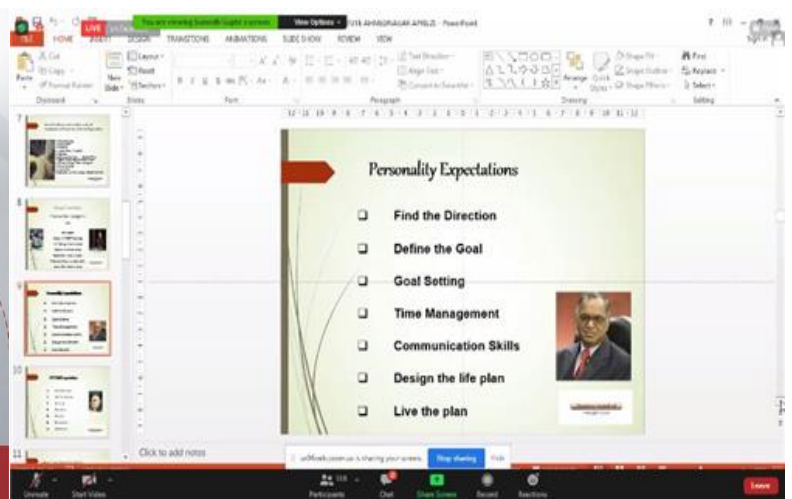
LIVE
You are viewing Sumedh Gupta's screen
View Options
FILE HOME INSERT DESIGN TRANSITIONS ANIMATIONS SLIDE SHOW REVIEW VIEW
Cut
Copy
Format Painter
Paste
Clipboard
Layout
Reset
New Slide
Section
Slides
Font
Paragraph
Text Direction
Align Text
Convert to SmartArt
Arrange
Quick Styles
Shape Fill
Shape Outline
Shape Effects
Drawing
Find
Replace
Select
Editing

Personality Expectations

Find the Direction
Define the Goal
Goal Setting
Time Management
Communication Skills
Design the life plan
Live the plan

Click to add notes
is sharing your screen. Stop sharing Hide
Unmute Start Video Participants Chat Share Screen Record Reactions Leave